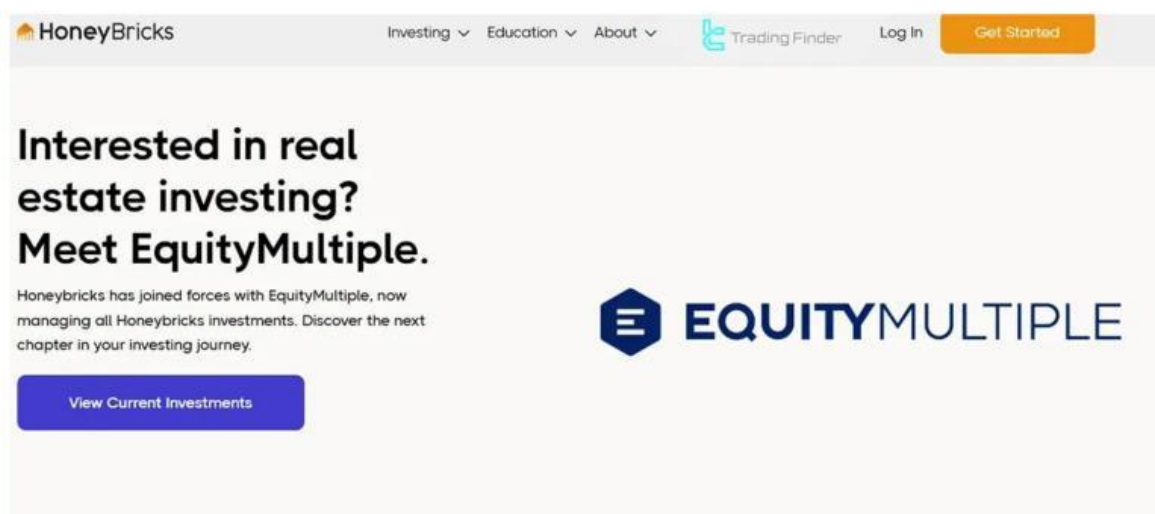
HoneyBricks

Investing Education About

Trading Finder

Log In

Get Started

Interested in real estate investing? Meet EquityMultiple.

Honeybricks has joined forces with EquityMultiple, now managing all Honeybricks investments. Discover the next chapter in your investing journey.

View Current Investments

EQUITYMULTIPLE